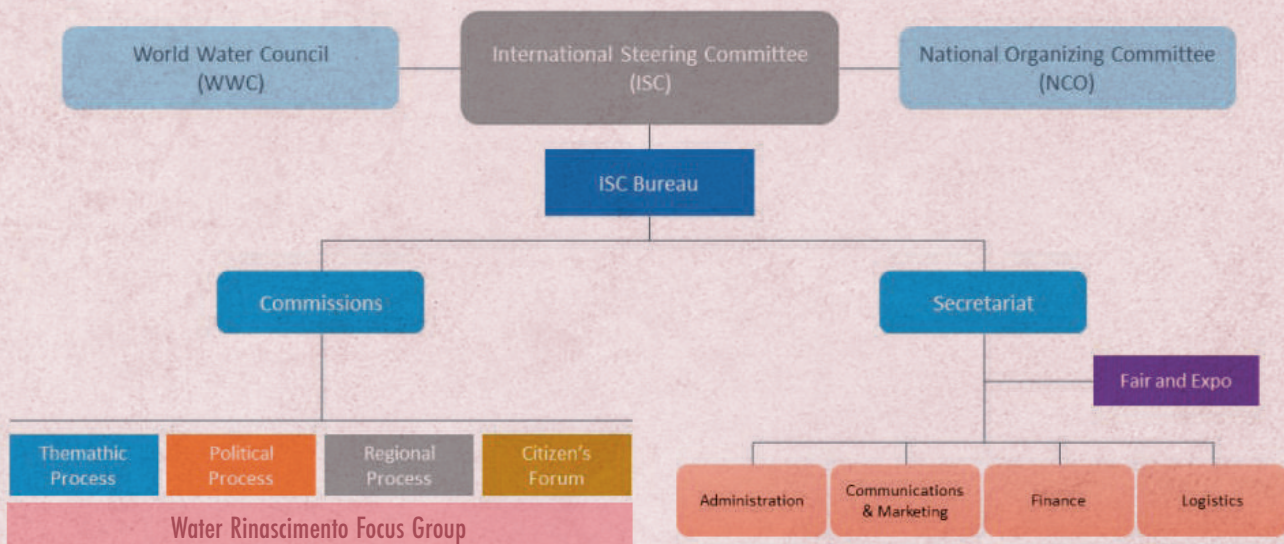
World Water Council (WWC)

International Steering Committee (ISC)

National Organizing Committee (NCO)

ISC Bureau

Commissions

Secretariat

Fair and Expo

Themathic Process

Political Process

Regional Process

Citizen's Forum

Water Rinascimento Focus Group

Administration

Communications & Marketing

Finance

Logistics